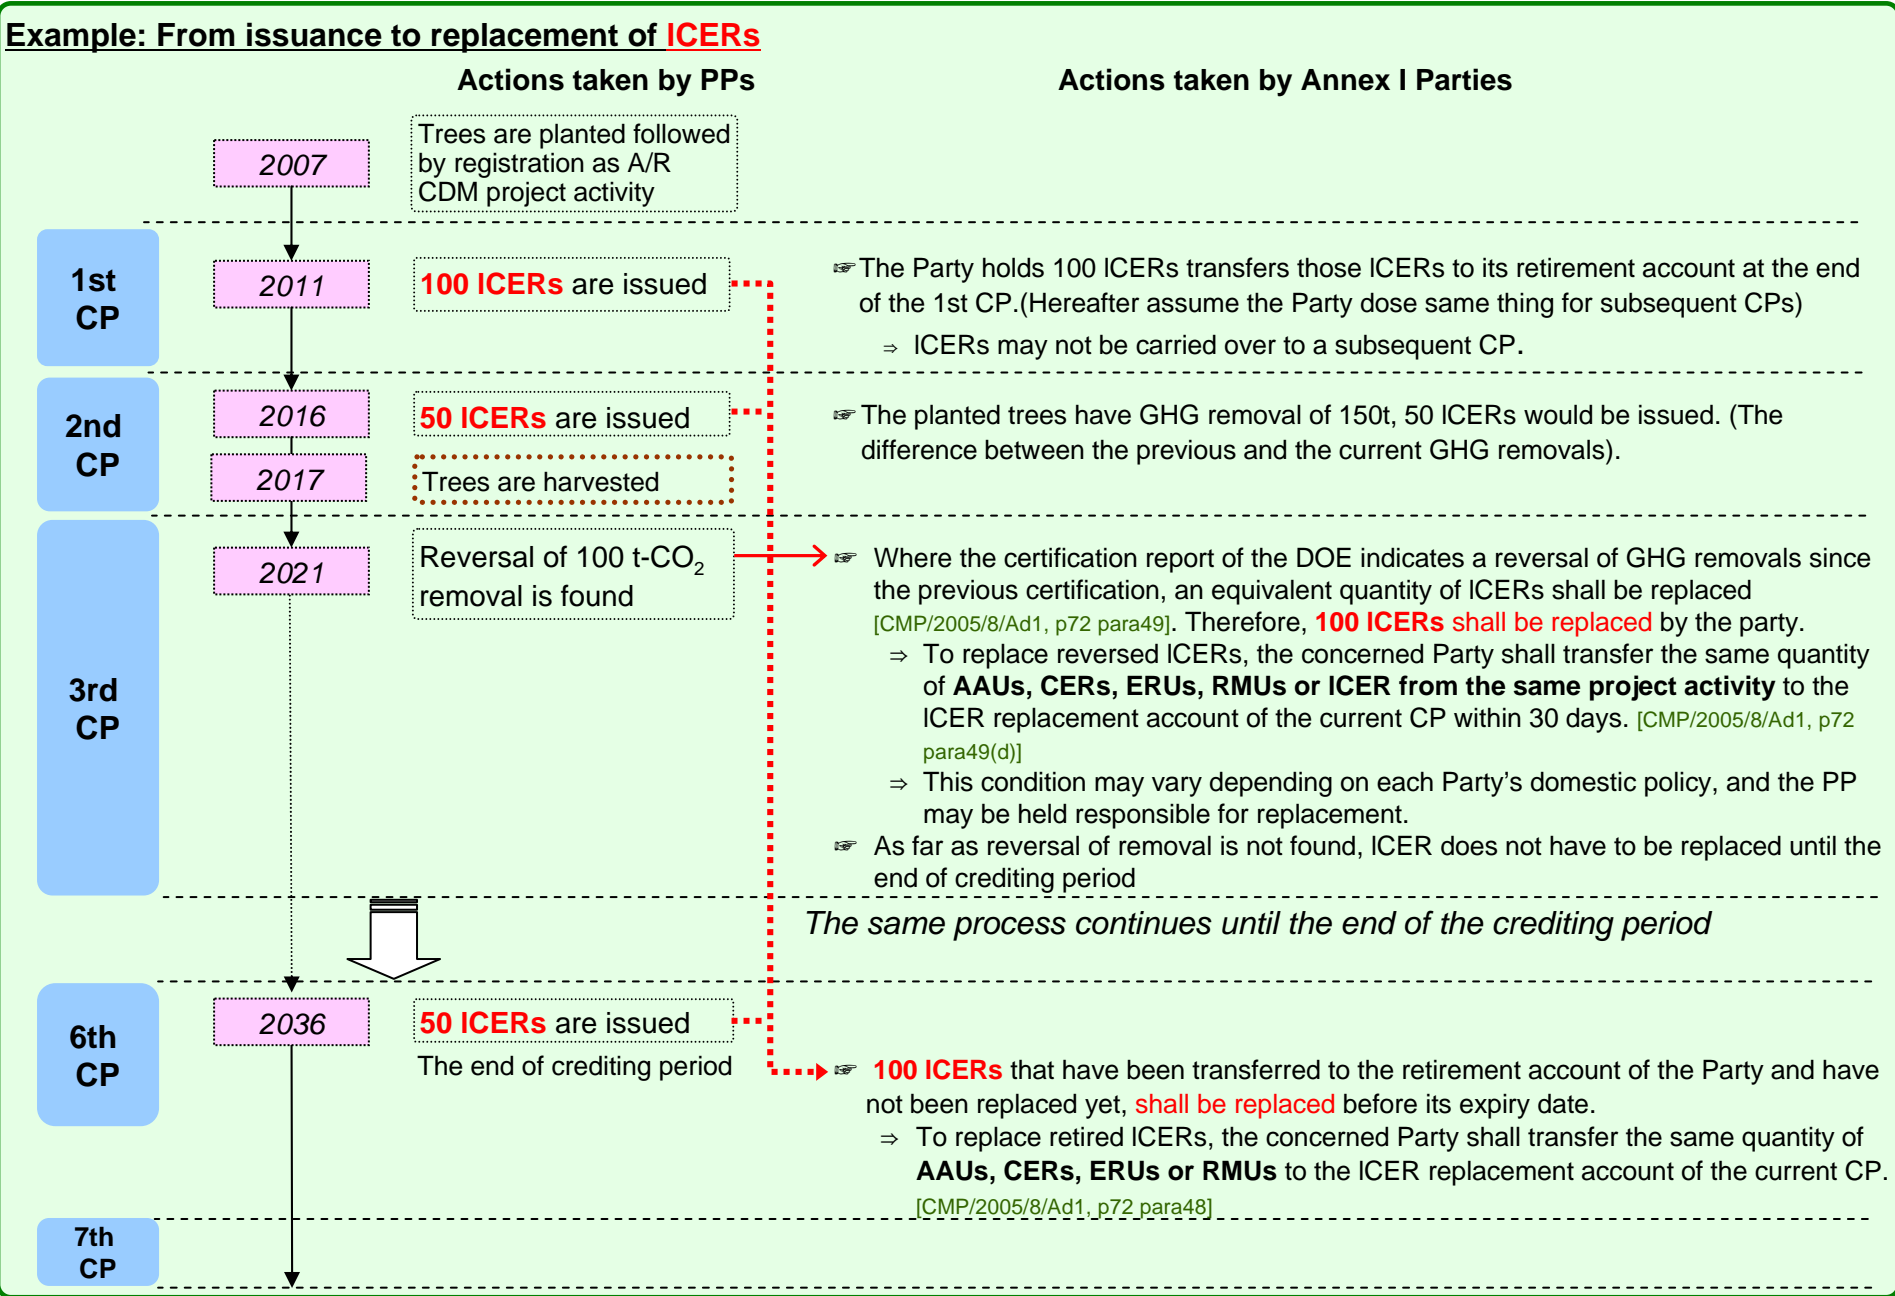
Example: From issuance to replacement of ICERs

Actions taken by PPs

Actions taken by Annex I Parties

2007

Trees are planted followed by registration as A/R CDM project activity

1st CP

2011

100 ICERs are issued

The Party holds 100 ICERs transfers those ICERs to its retirement account at the end of the 1st CP.(Hereafter assume the Party dose same thing for subsequent CPs)

⇒ ICERs may not be carried over to a subsequent CP.

2nd CP

2016

50 ICERs are issued

The planted trees have GHG removal of 150t, 50 ICERs would be issued. (The difference between the previous and the current GHG removals).

2017

Trees are harvested

3rd CP

2021

Reversal of 100 t-$CO_2$ removal is found

Where the certification report of the DOE indicates a reversal of GHG removals since the previous certification, an equivalent quantity of ICERs shall be replaced [CMP/2005/8/Ad1, p72 para49]. Therefore, 100 ICERs shall be replaced by the party.

⇒ To replace reversed ICERs, the concerned Party shall transfer the same quantity of AAUs, CERs, ERUs, RMUs or ICER from the same project activity to the ICER replacement account of the current CP within 30 days. [CMP/2005/8/Ad1, p72 para49(d)]

⇒ This condition may vary depending on each Party's domestic policy, and the PP may be held responsible for replacement.

As far as reversal of removal is not found, ICER does not have to be replaced until the end of crediting period

The same process continues until the end of the crediting period

6th CP

2036

50 ICERs are issued

The end of crediting period

100 ICERs that have been transferred to the retirement account of the Party and have not been replaced yet, shall be replaced before its expiry date.

⇒ To replace retired ICERs, the concerned Party shall transfer the same quantity of AAUs, CERs, ERUs or RMUs to the ICER replacement account of the current CP. [CMP/2005/8/Ad1, p72 para48]

7th CP